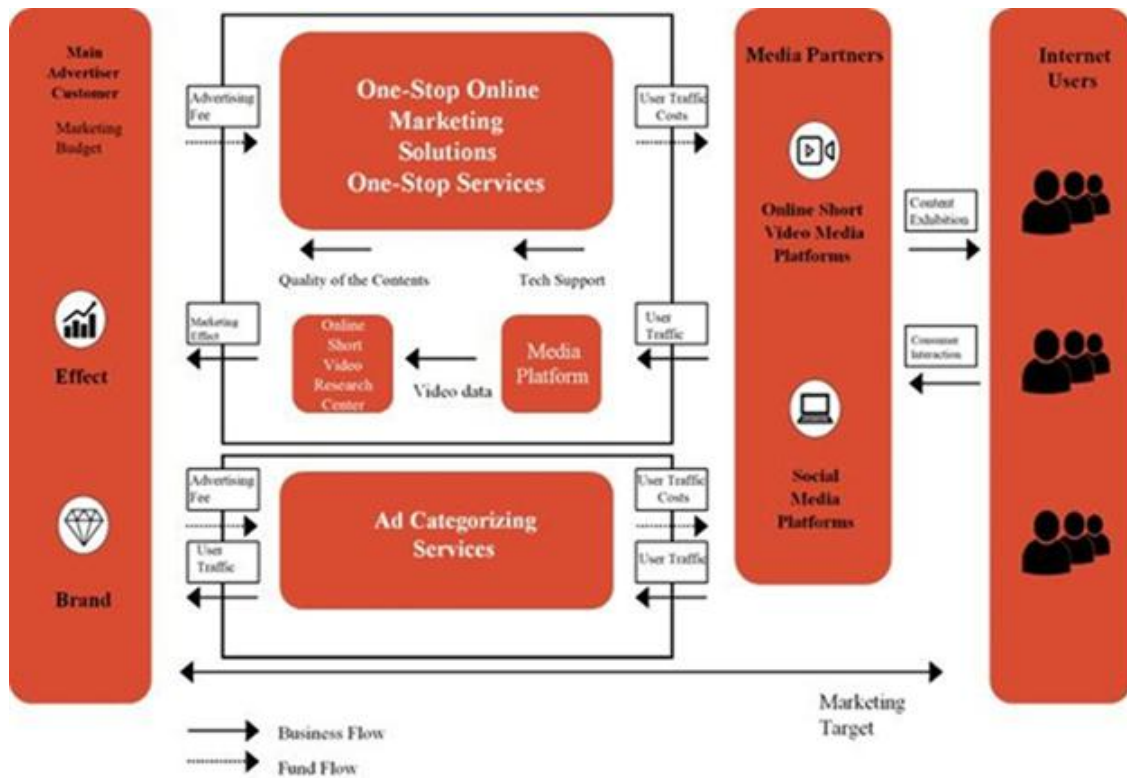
Main Advertiser Customer

Marketing Budget

Effect

Brand

Advertising Fee

One-Stop Online Marketing Solutions One-Stop Services

User Traffic Costs

Quality of the Contents

Tech Support

Marketing Effect

Online Short Video Research Center

Video data

Media Platform

User Traffic

Advertising Fee

User Traffic

Ad Categorizing Services

User Traffic Costs

User Traffic

Media Partners

Online Short Video Media Platforms

Social Media Platforms

Content Exhibition

Consumer Interaction

Internet Users

Marketing Target

Business Flow

Fund Flow